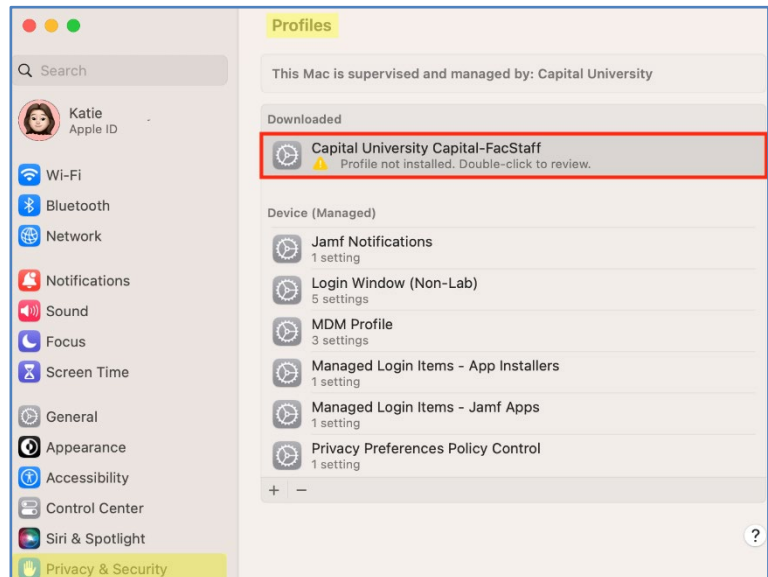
Search

Katie
Apple ID

Wi-Fi
Bluetooth
Network

Notifications
Sound
Focus
Screen Time

General
Appearance
Accessibility
Control Center
Siri & Spotlight
Privacy & Security

Profiles

This Mac is supervised and managed by: Capital University

Downloaded

Capital University Capital-FacStaff
Profile not installed. Double-click to review.

Device (Managed)

Jamf Notifications
1 setting

Login Window (Non-Lab)
5 settings

MDM Profile
3 settings

Managed Login Items - App Installers
1 setting

Managed Login Items - Jamf Apps
1 setting

Privacy Preferences Policy Control
1 setting

+ −

?